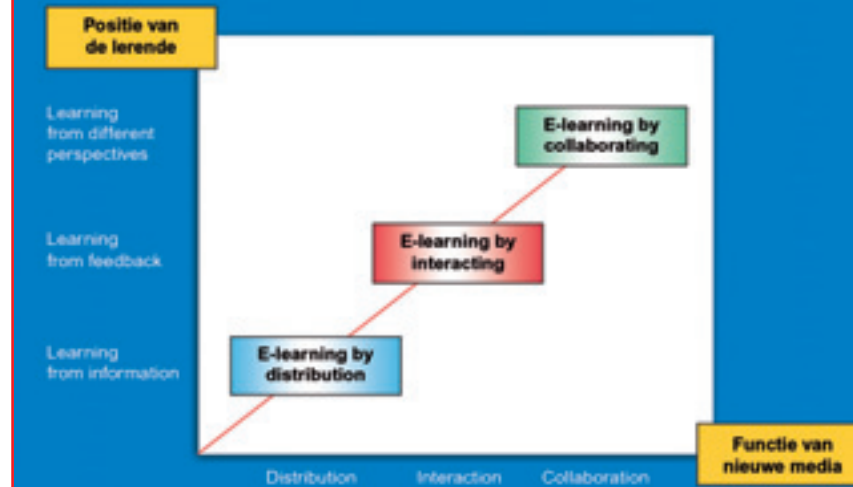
Positie van de lerende

Learning from different perspectives

Learning from feedback

Learning from information

E-learning by collaborating

E-learning by interacting

E-learning by distribution

Functie van nieuwe media

Distribution

Interaction

Collaboration